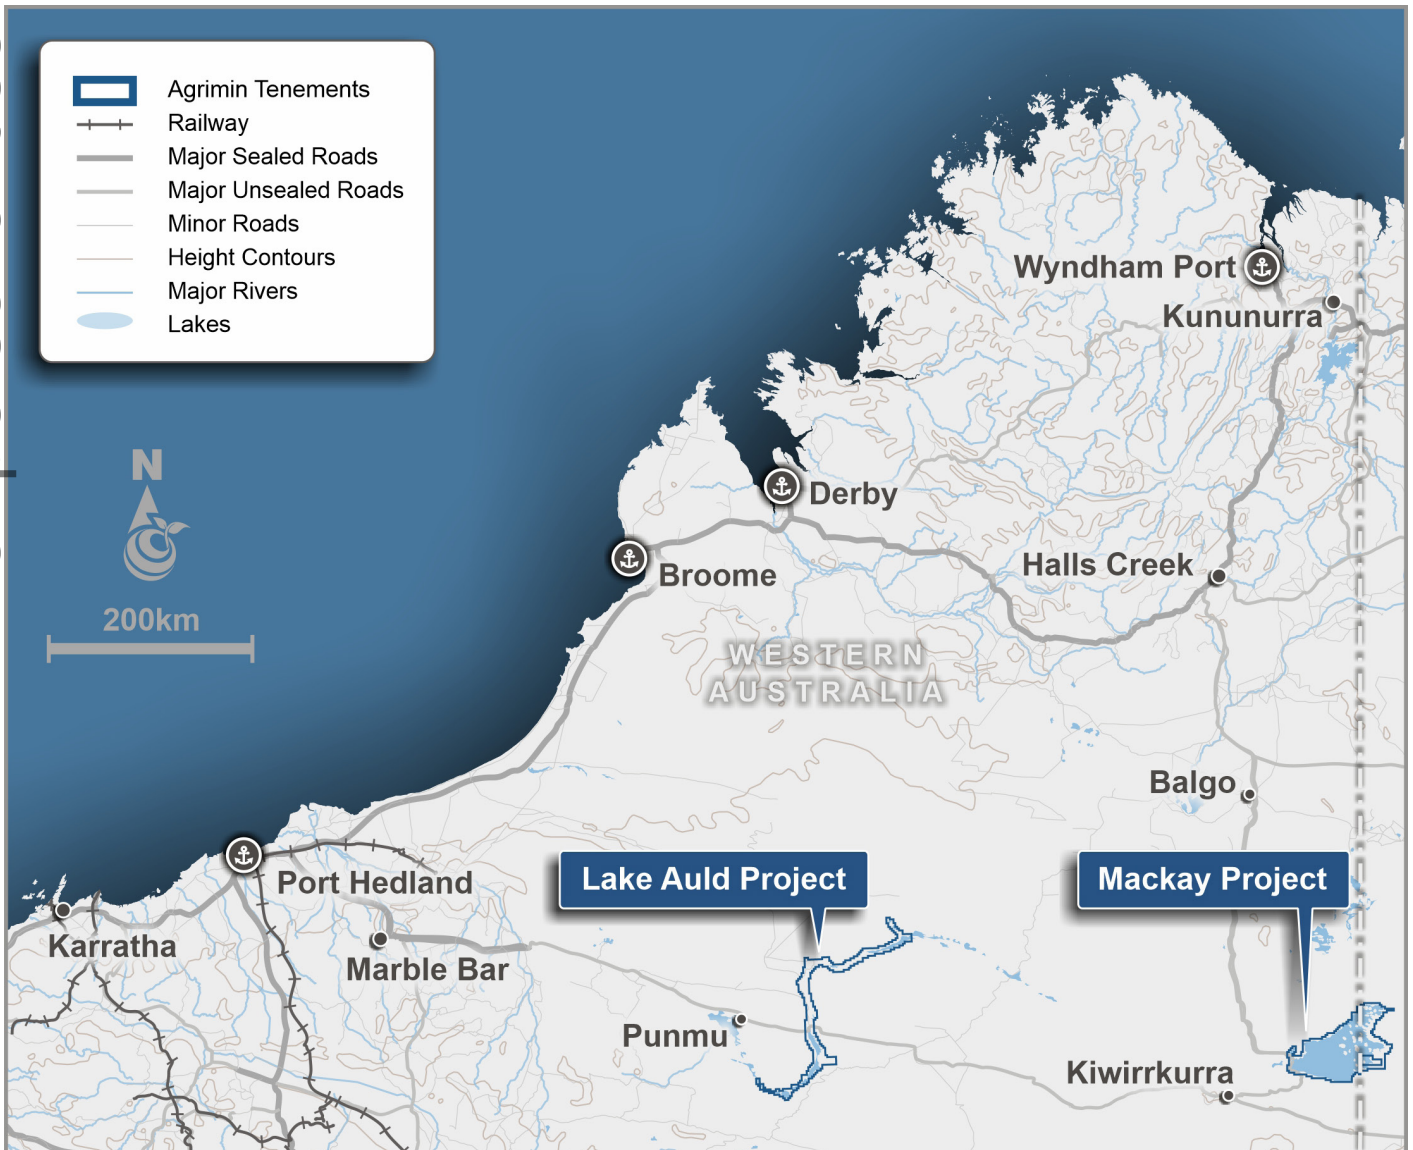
Agrimin Tenements
Railway
Major Sealed Roads
Major Unsealed Roads
Minor Roads
Height Contours
Major Rivers
Lakes

N

200km

Wyndham Port
Kununurra
Derby
Broome
Halls Creek
WESTERN AUSTRALIA
Balgo
Port Hedland
Karratha
Marble Bar
Lake Auld Project
Mackay Project
Punmu
Kiwirrkurra